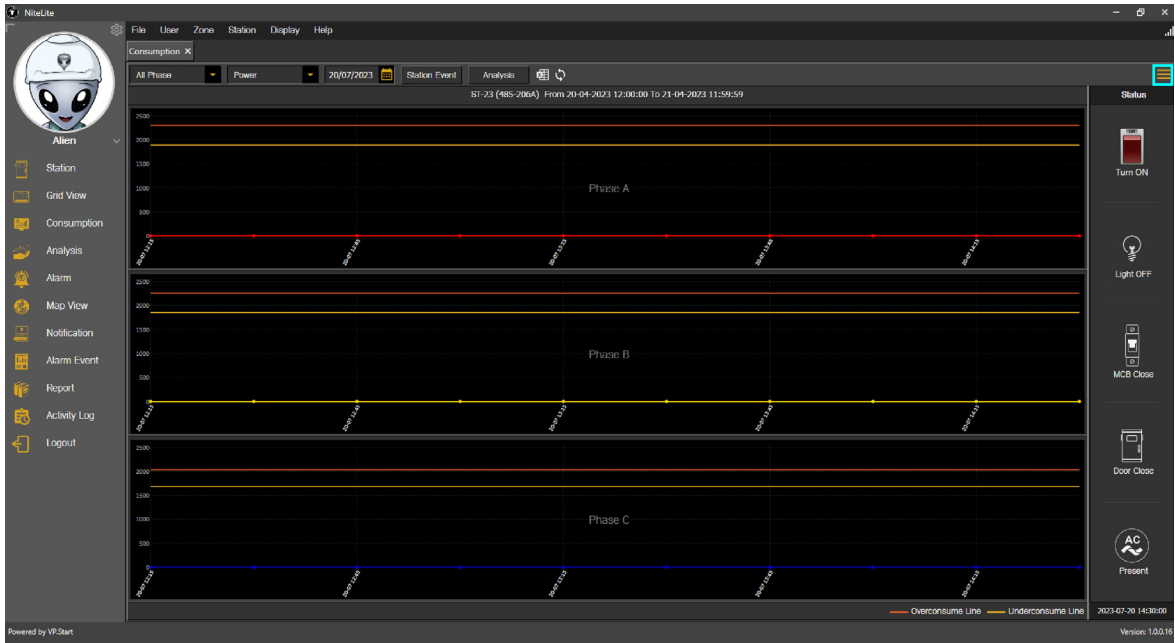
NiteLite

File User Zone Station Display Help

Consumption ×

All Phase
Power
20/07/2023
Station Event
Analysis

ST-23 (485-206A) From 20-04-2023 12:00:00 To 21-04-2023 11:59:59

Alien

Station
Grid View
Consumption
Analysis
Alarm
Map View
Notification
Alarm Event
Report
Activity Log
Logout

2500
2000
1500
1000
500
0
Phase A

2500
2000
1500
1000
500
0
Phase B

2500
2000
1500
1000
500
0
Phase C

Overconsume Line
Underconsume Line

Status
Turn ON
Light OFF
MCB Close
Door Close
AC
Present

2023-07-20 14:30:00

Powered by VP.Start

Version: 1.0.0.16